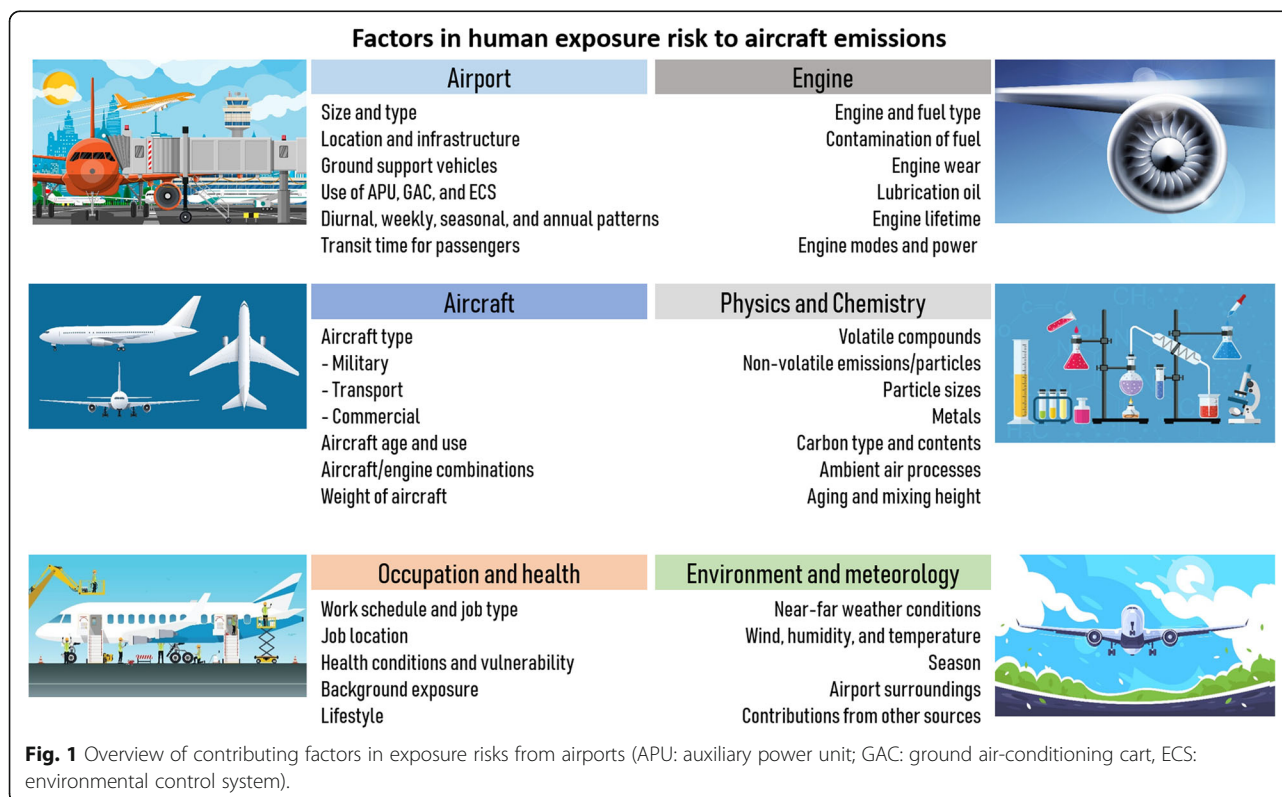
Factors in human exposure risk to aircraft emissions

Airport

Size and type
Location and infrastructure
Ground support vehicles
Use of APU, GAC, and ECS
Diurnal, weekly, seasonal, and annual patterns
Transit time for passengers

Engine

Engine and fuel type
Contamination of fuel
Engine wear
Lubrication oil
Engine lifetime
Engine modes and power

Aircraft

Aircraft type
- Military
- Transport
- Commercial
Aircraft age and use
Aircraft/engine combinations
Weight of aircraft

Physics and Chemistry

Volatile compounds
Non-volatile emissions/particles
Particle sizes
Metals
Carbon type and contents
Ambient air processes
Aging and mixing height

Occupation and health

Work schedule and job type
Job location
Health conditions and vulnerability
Background exposure
Lifestyle

Environment and meteorology

Near-far weather conditions
Wind, humidity, and temperature
Season
Airport surroundings
Contributions from other sources

Fig. 1 Overview of contributing factors in exposure risks from airports (APU: auxiliary power unit; GAC: ground air-conditioning cart, ECS: environmental control system).